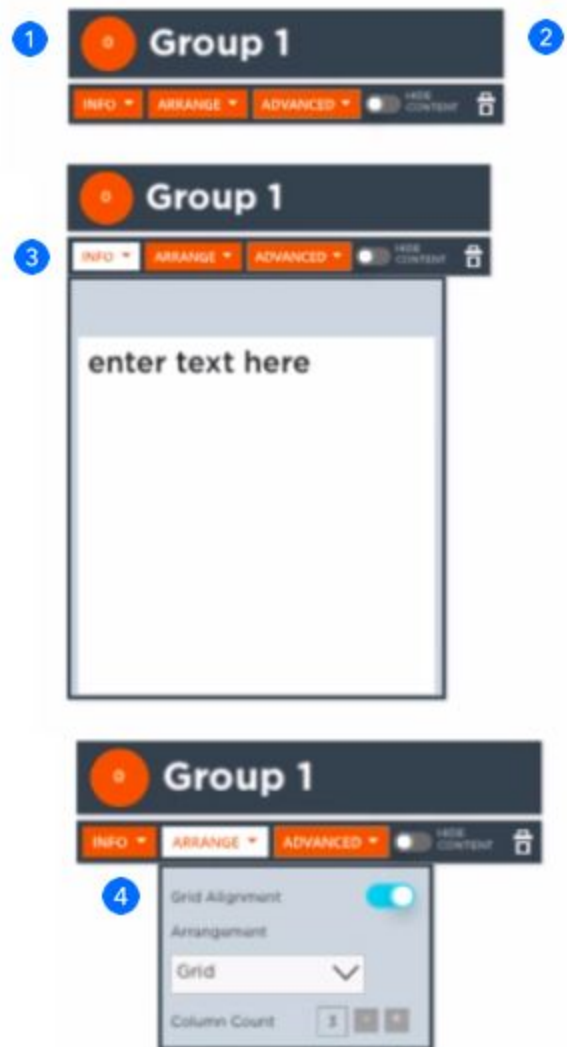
1

0 Group 1

2

INFO ARRANGE ADVANCED HIDE CONTENT

0 Group 1

3

INFO ARRANGE ADVANCED HIDE CONTENT

enter text here

0 Group 1

INFO ARRANGE ADVANCED HIDE CONTENT

4

Grid Alignment

Arrangement

Grid

Column Count 3